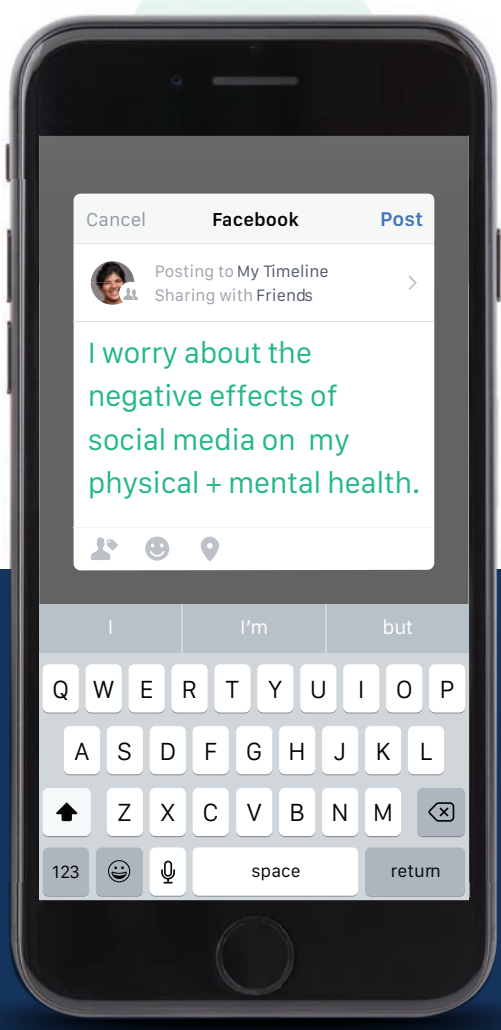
Cancel Facebook Post

Posting to My Timeline
Sharing with Friends

I worry about the negative effects of social media on my physical + mental health.

I I'm but

Q W E R T Y U I O P
A S D F G H J K L
Z X C V B N M
123 space return